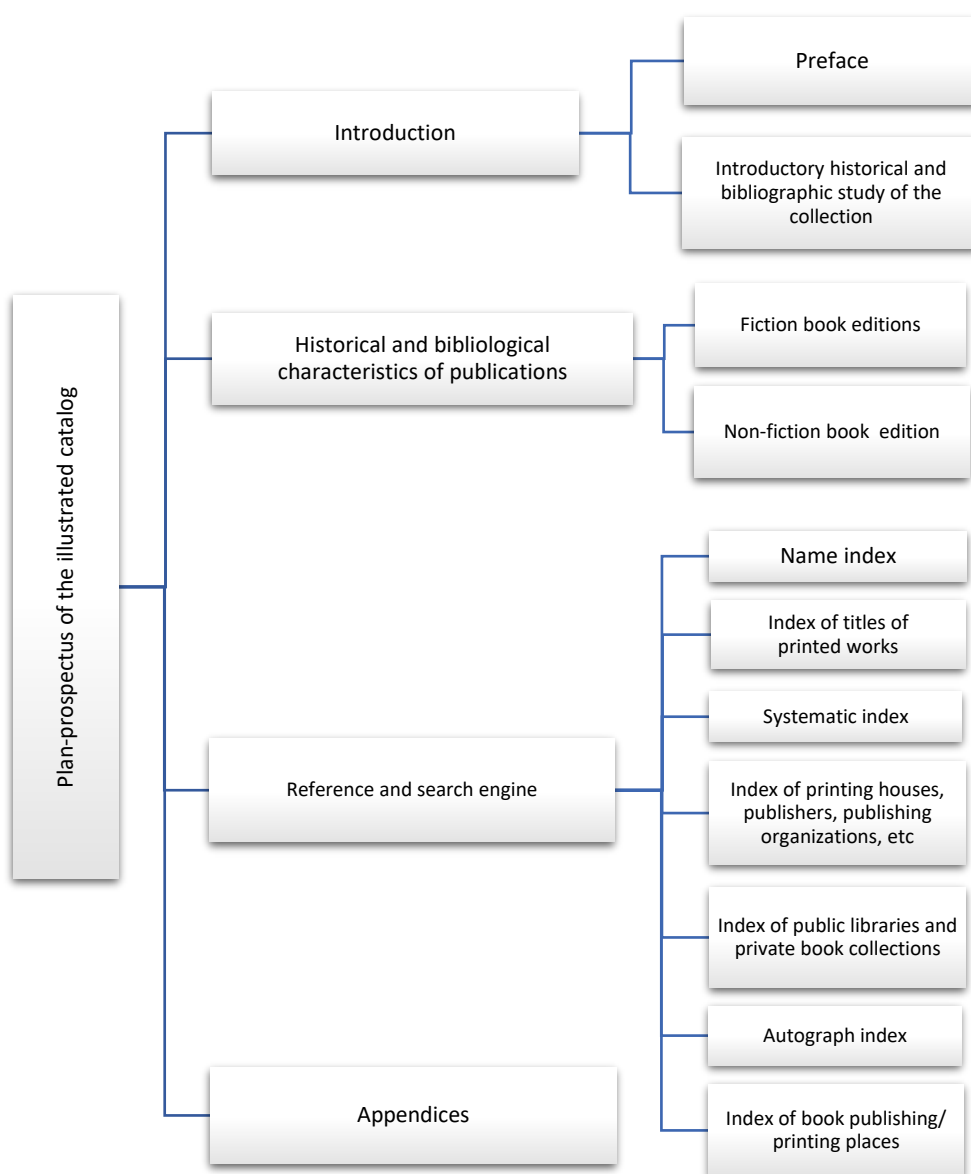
Plan-prospectus of the illustrated catalog

Introduction

Preface

Introductory historical and bibliographic study of the collection

Historical and bibliological characteristics of publications

Fiction book editions

Non-fiction book edition

Reference and search engine

Name index

Index of titles of printed works

Systematic index

Index of printing houses, publishers, publishing organizations, etc

Index of public libraries and private book collections

Autograph index

Index of book publishing/ printing places

Appendices